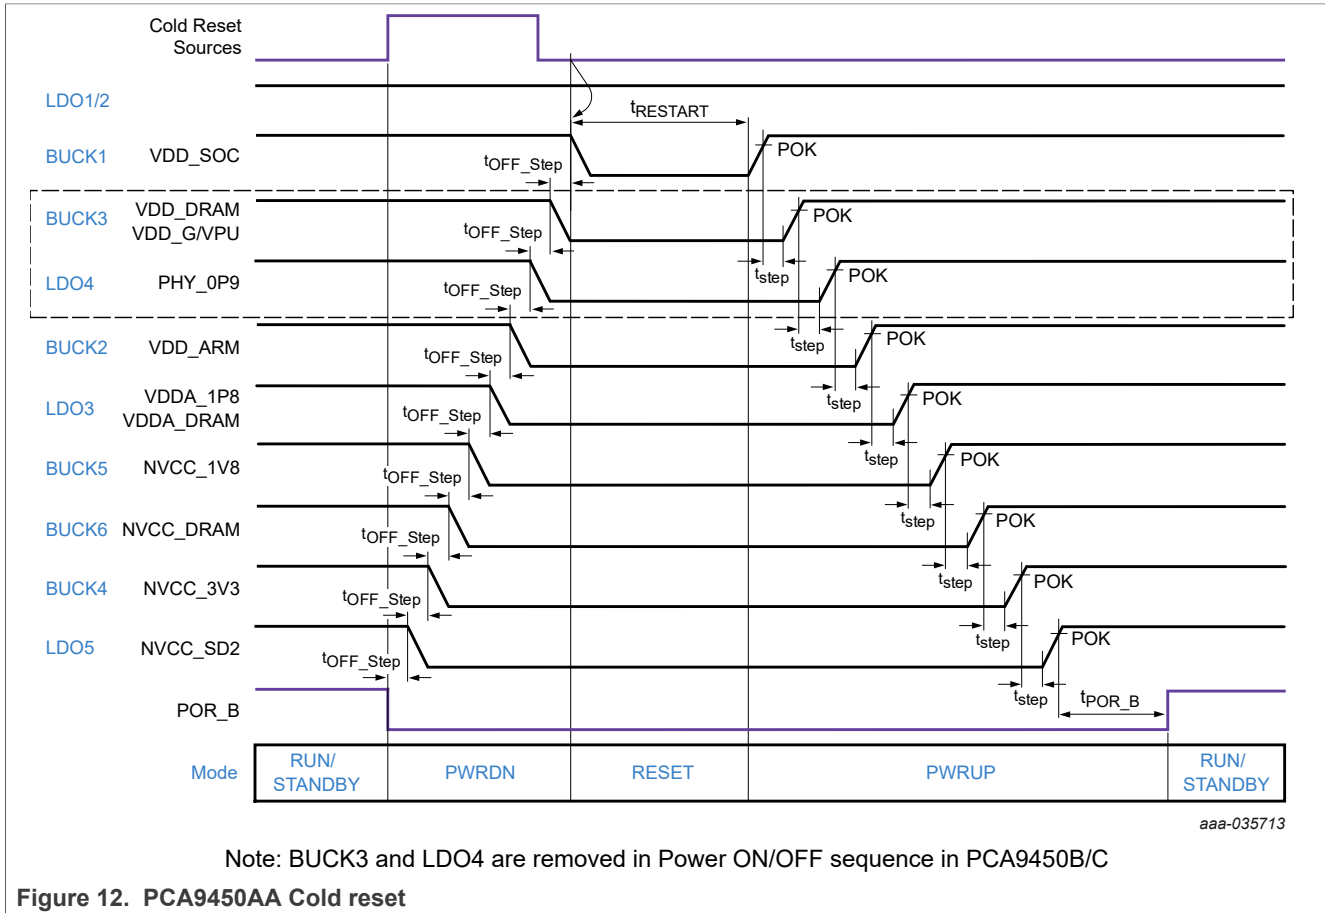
Cold Reset Sources

LDO1/2

BUCK1 VDD_SOC

BUCK3 VDD_DRAM VDD_G/VPU

LDO4 PHY_0P9

BUCK2 VDD_ARM

LDO3 VDDA_1P8 VDDA_DRAM

BUCK5 NVCC_1V8

BUCK6 NVCC_DRAM

BUCK4 NVCC_3V3

LDO5 NVCC_SD2

POR_B

$t_{RESTART}$

$t_{OFF\_Step}$ $t_{OFF\_Step}$ $t_{OFF\_Step}$ $t_{OFF\_Step}$ $t_{OFF\_Step}$ $t_{OFF\_Step}$ $t_{OFF\_Step}$ $t_{OFF\_Step}$ $t_{OFF\_Step}$

POK POK POK POK POK POK POK POK POK

$t_{step}$ $t_{step}$ $t_{step}$ $t_{step}$ $t_{step}$ $t_{step}$ $t_{step}$ $t_{step}$

$t_{POR\_B}$

| Mode | RUN/ STANDBY | PWRDN | RESET | PWRUP | RUN/ STANDBY |
|---|---|---|---|---|---|

aaa-035713

Note: BUCK3 and LDO4 are removed in Power ON/OFF sequence in PCA9450B/C

Figure 12. PCA9450AA Cold reset